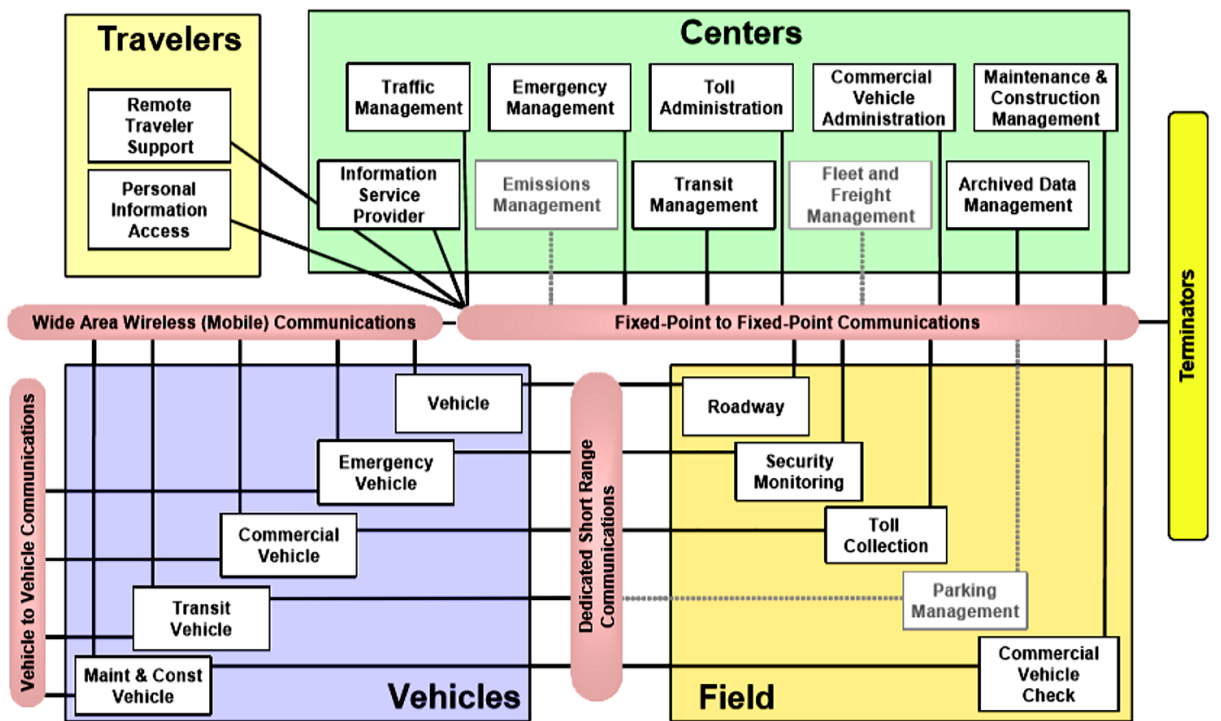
Travelers

Remote Traveler Support

Personal Information Access

Centers

Traffic Management

Emergency Management

Toll Administration

Commercial Vehicle Administration

Maintenance & Construction Management

Information Service Provider

Emissions Management

Transit Management

Fleet and Freight Management

Archived Data Management

Wide Area Wireless (Mobile) Communications

Fixed-Point to Fixed-Point Communications

Terminators

Vehicle to Vehicle Communications

Vehicle

Emergency Vehicle

Commercial Vehicle

Transit Vehicle

Maint & Const Vehicle

Vehicles

Dedicated Short Range Communications

Roadway

Security Monitoring

Toll Collection

Parking Management

Commercial Vehicle Check

Field